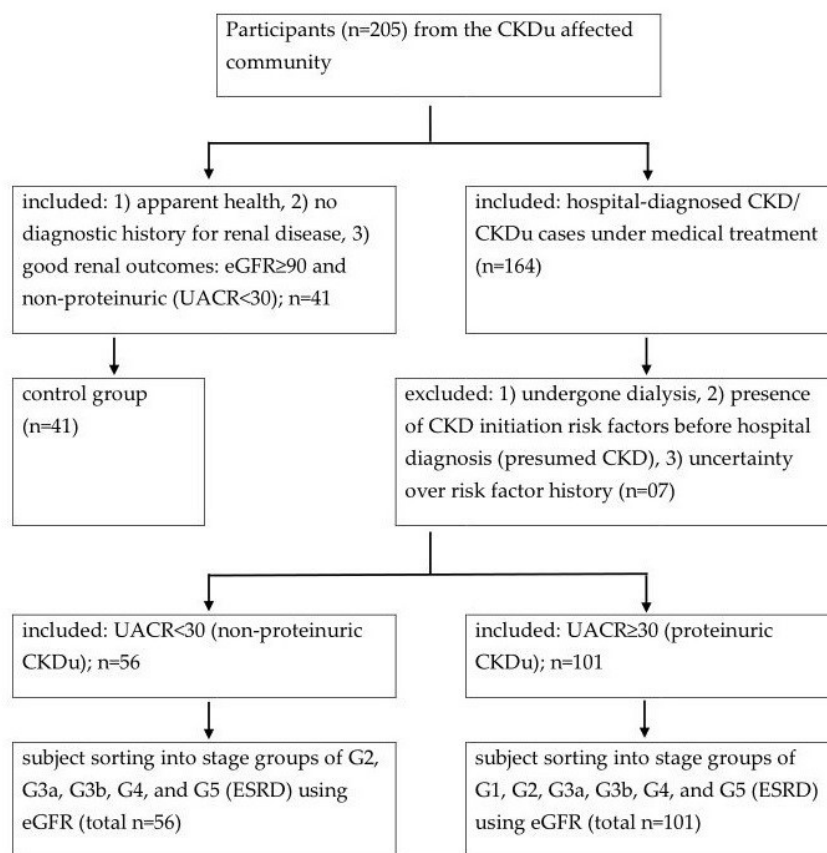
Participants (n=205) from the CKDu affected community

included: 1) apparent health, 2) no diagnostic history for renal disease, 3) good renal outcomes: eGFR≥90 and non-proteinuric (UACR<30); n=41

included: hospital-diagnosed CKD/ CKDu cases under medical treatment (n=164)

control group (n=41)

excluded: 1) undergone dialysis, 2) presence of CKD initiation risk factors before hospital diagnosis (presumed CKD), 3) uncertainty over risk factor history (n=07)

included: UACR<30 (non-proteinuric CKDu); n=56

included: UACR≥30 (proteinuric CKDu); n=101

subject sorting into stage groups of G2, G3a, G3b, G4, and G5 (ESRD) using eGFR (total n=56)

subject sorting into stage groups of G1, G2, G3a, G3b, G4, and G5 (ESRD) using eGFR (total n=101)